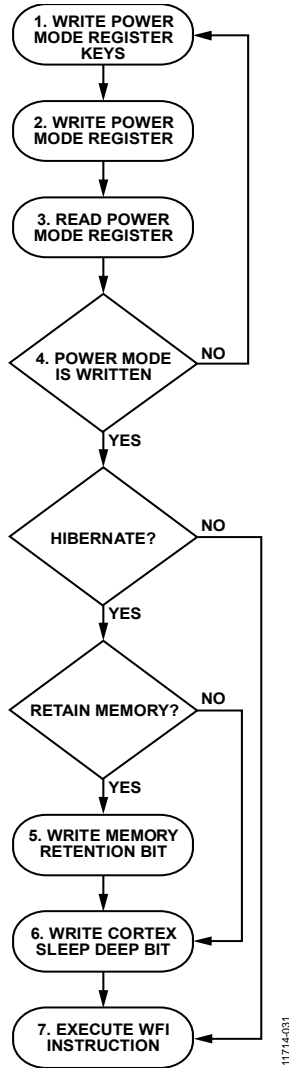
1. WRITE POWER MODE REGISTER KEYS

2. WRITE POWER MODE REGISTER

3. READ POWER MODE REGISTER

4. POWER MODE IS WRITTEN

NO

YES

HIBERNATE?

NO

YES

RETAIN MEMORY?

NO

YES

5. WRITE MEMORY RETENTION BIT

6. WRITE CORTEX SLEEP DEEP BIT

7. EXECUTE WFI INSTRUCTION

11714-031